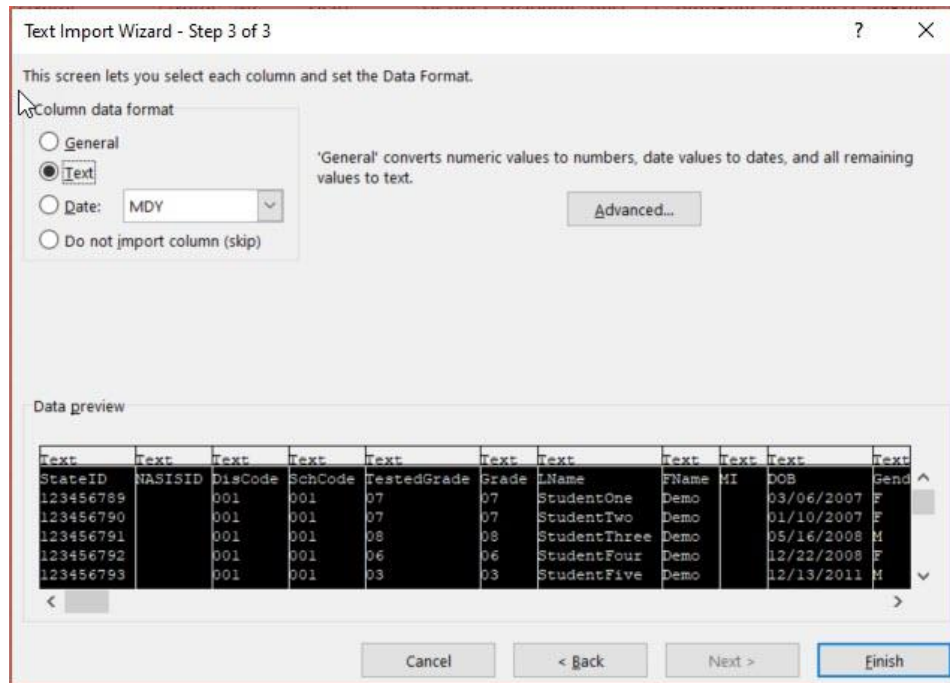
Text Import Wizard - Step 3 of 3

?

×

This screen lets you select each column and set the Data Format.

Column data format

General

Text

Date: MDY

Do not import column (skip)

'General' converts numeric values to numbers, date values to dates, and all remaining values to text.

Advanced...

Data preview

| Text | Text | Text | Text | Text | Text | Text | Text | Text | Text | Text |
|---|---|---|---|---|---|---|---|---|---|---|
| StateID | NASISID | DisCode | SchCode | TestedGrade | Grade | LName | FName | MI | DOB | Gend |
| 123456789 | | 001 | 001 | 07 | 07 | StudentOne | Demo | | 03/06/2007 | F |
| 123456790 | | 001 | 001 | 07 | 07 | StudentTwo | Demo | | 01/10/2007 | F |
| 123456791 | | 001 | 001 | 08 | 08 | StudentThree | Demo | | 05/16/2008 | M |
| 123456792 | | 001 | 001 | 06 | 06 | StudentFour | Demo | | 12/22/2008 | F |
| 123456793 | | 001 | 001 | 03 | 03 | StudentFive | Demo | | 12/13/2011 | M |

Cancel

< Back

Next >

Finish